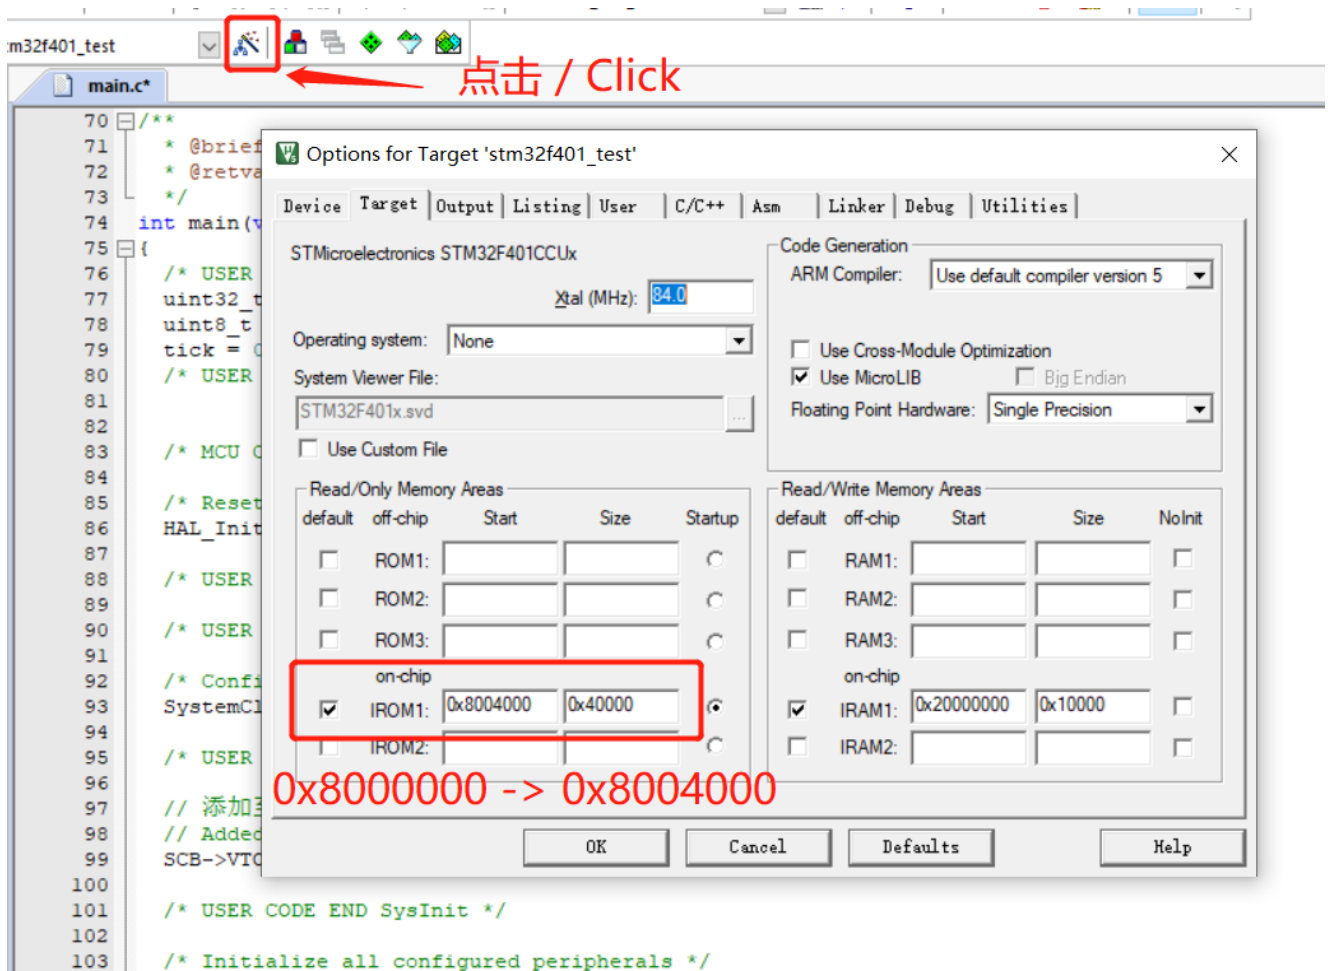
m32f401_test

main.c*

点击 / Click

70 /**
71 * @brief
72 * @retva
73 */
74 int main(v
75 {
76 /* USER
77 uint32_t
78 uint8_t
79 tick = 0
80 /* USER
81
82
83 /* MCU C
84
85 /* Reset
86 HAL_Init
87
88 /* USER
89
90 /* USER
91
92 /* Confi
93 SystemCl
94
95 /* USER
96
97 // 添加
98 // Added
99 SCB->VTC
100
101 /* USER CODE END SysInit */
102
103 /* Initialize all configured peripherals */

Options for Target 'stm32f401_test'

Device | Target | Output | Listing | User | C/C++ | Asm | Linker | Debug | Utilities

STMicroelectronics STM32F401CCUx

Xtal (MHz): 84.0

Operating system: None

System Viewer File:

STM32F401x.svd

Use Custom File

Code Generation

ARM Compiler: Use default compiler version 5

Use Cross-Module Optimization

Use MicroLIB

Big Endian

Floating Point Hardware: Single Precision

Read/Only Memory Areas

| default | off-chip | Start | Size | Startup |
|---|---|---|---|---|
| | ROM1: | | | |
| | ROM2: | | | |
| | ROM3: | | | |
| | on-chip | | | |
| ☑ | IROM1: | 0x8004000 | 0x40000 | ⦿ |
| | IROM2: | | | |

Read/Write Memory Areas

| default | off-chip | Start | Size | NoInit |
|---|---|---|---|---|
| | RAM1: | | | |
| | RAM2: | | | |
| | RAM3: | | | |
| | on-chip | | | |
| ☑ | IRAM1: | 0x20000000 | 0x10000 | |
| | IRAM2: | | | |

0x8000000 -> 0x8004000

OK | Cancel | Defaults | Help